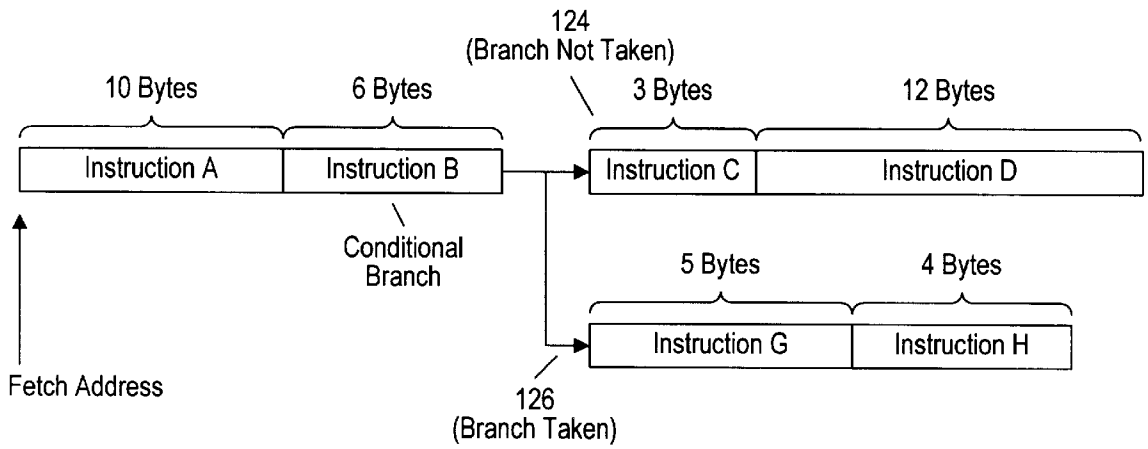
124
(Branch Not Taken)

10 Bytes

6 Bytes

3 Bytes

12 Bytes

Instruction A

Instruction B

Instruction C

Instruction D

Conditional Branch

5 Bytes

4 Bytes

Instruction G

Instruction H

Fetch Address

126
(Branch Taken)